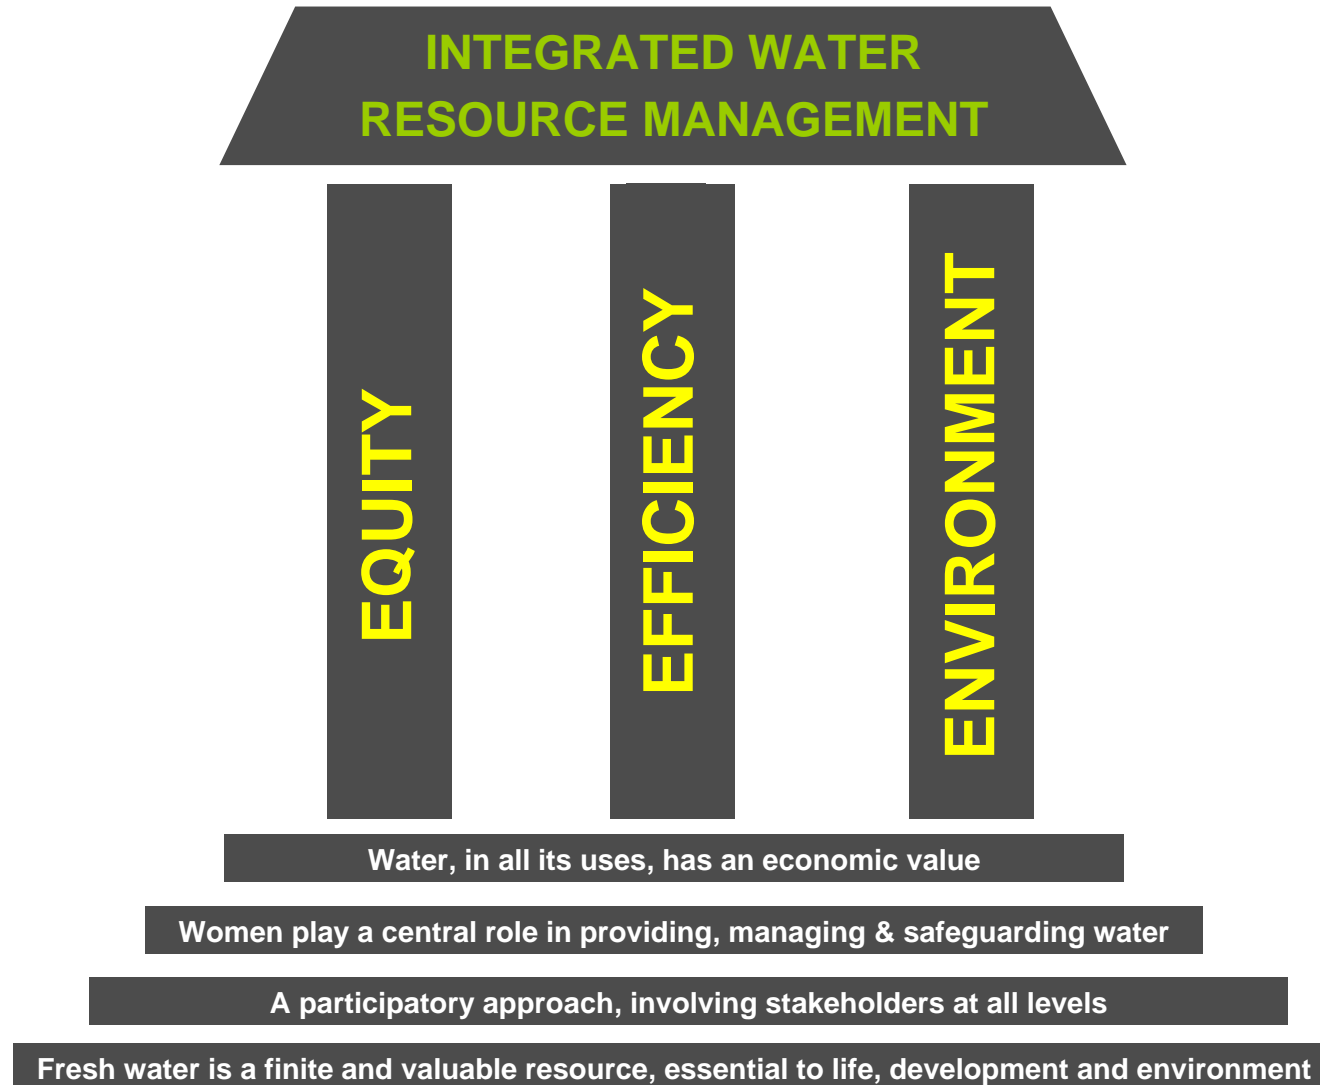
INTEGRATED WATER
RESOURCE MANAGEMENT

EQUITY

EFFICIENCY

ENVIRONMENT

Water, in all its uses, has an economic value

Women play a central role in providing, managing & safeguarding water

A participatory approach, involving stakeholders at all levels

Fresh water is a finite and valuable resource, essential to life, development and environment